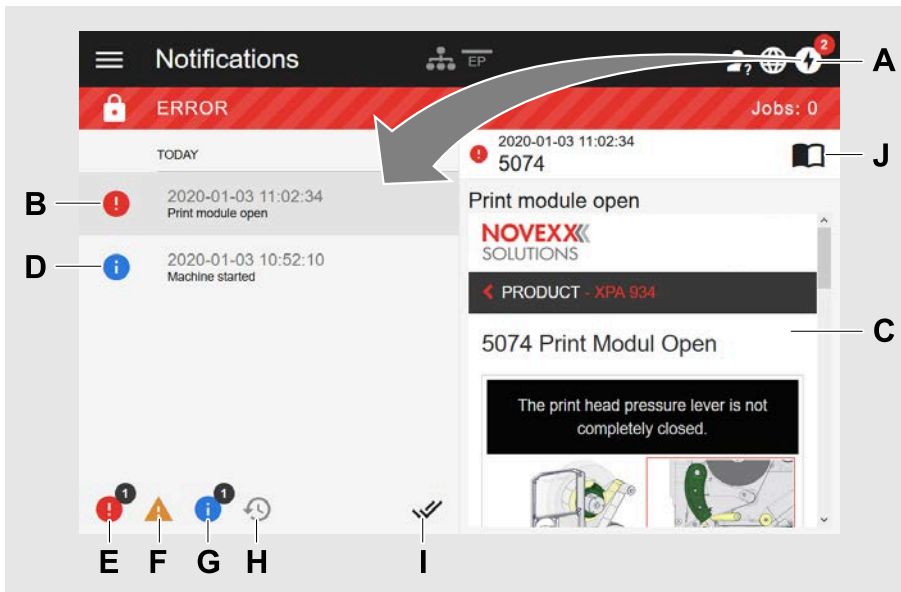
Notifications

EP

2

A

ERROR

Jobs: 0

TODAY

2020-01-03 11:02:34
5074

J

B

2020-01-03 11:02:34
Print module open

Print module open

D

2020-01-03 10:52:10
Machine started

NOVEXX
SOLUTIONS

PRODUCT - XPA 934

C

5074 Print Modul Open

The print head pressure lever is not completely closed.

1

1

E F G H I